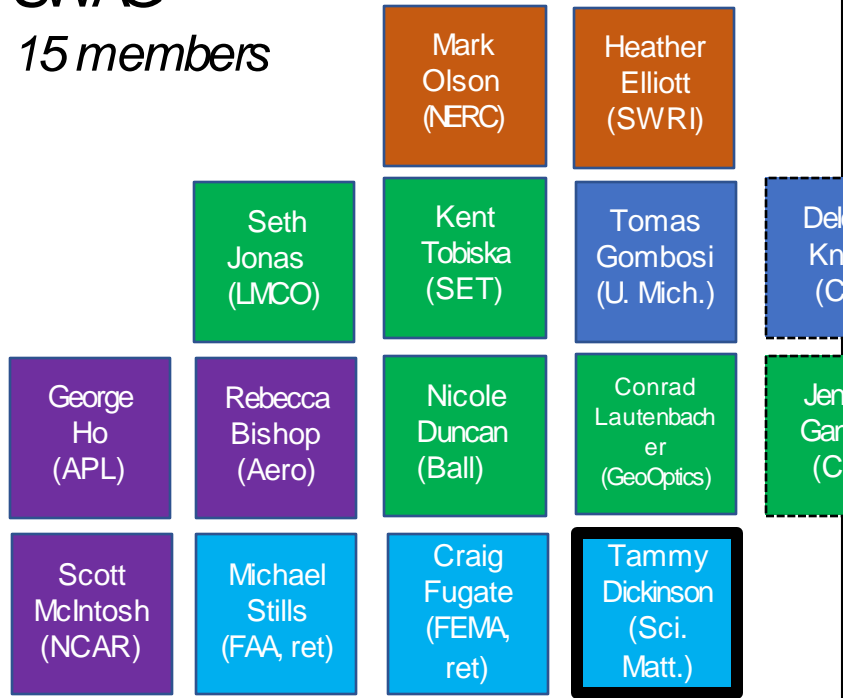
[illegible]

15 members

Mark Olson (NERC)

Heather Elliott (SWRI)

Seth Jonas (LMCO)

Kent Tobiska (SET)

Tomas Gombosi (U. Mich.)

Del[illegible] Kn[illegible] (C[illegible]

George Ho (APL)

Rebecca Bishop (Aero)

Nicole Duncan (Ball)

Conrad Lautenbacher (GeoOptics)

Jen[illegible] Gan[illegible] (C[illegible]

Scott McIntosh (NCAR)

Michael Stills (FAA, ret)

Craig Fugate (FEMA, ret)

Tammy Dickinson (Sci. Matt.)